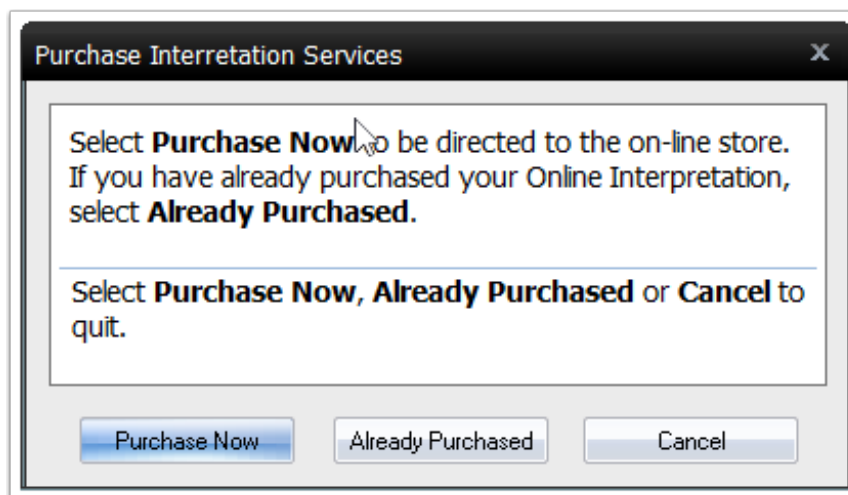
Purchase Interretation Services

x

Select **Purchase Now** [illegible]o be directed to the on-line store. If you have already purchased your Online Interpretation, select **Already Purchased**.

Select **Purchase Now**, **Already Purchased** or **Cancel** to quit.

Purchase Now

Already Purchased

Cancel